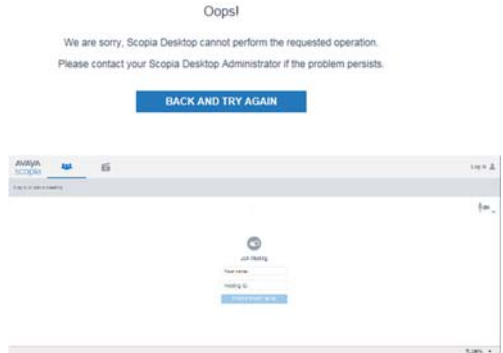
Oops!

We are sorry, Scopia Desktop cannot perform the requested operation.

Please contact your Scopia Desktop Administrator if the problem persists.

BACK AND TRY AGAIN

AVAYA scopia

Log In

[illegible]

Join Meeting

Your name

Meeting ID

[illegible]

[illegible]